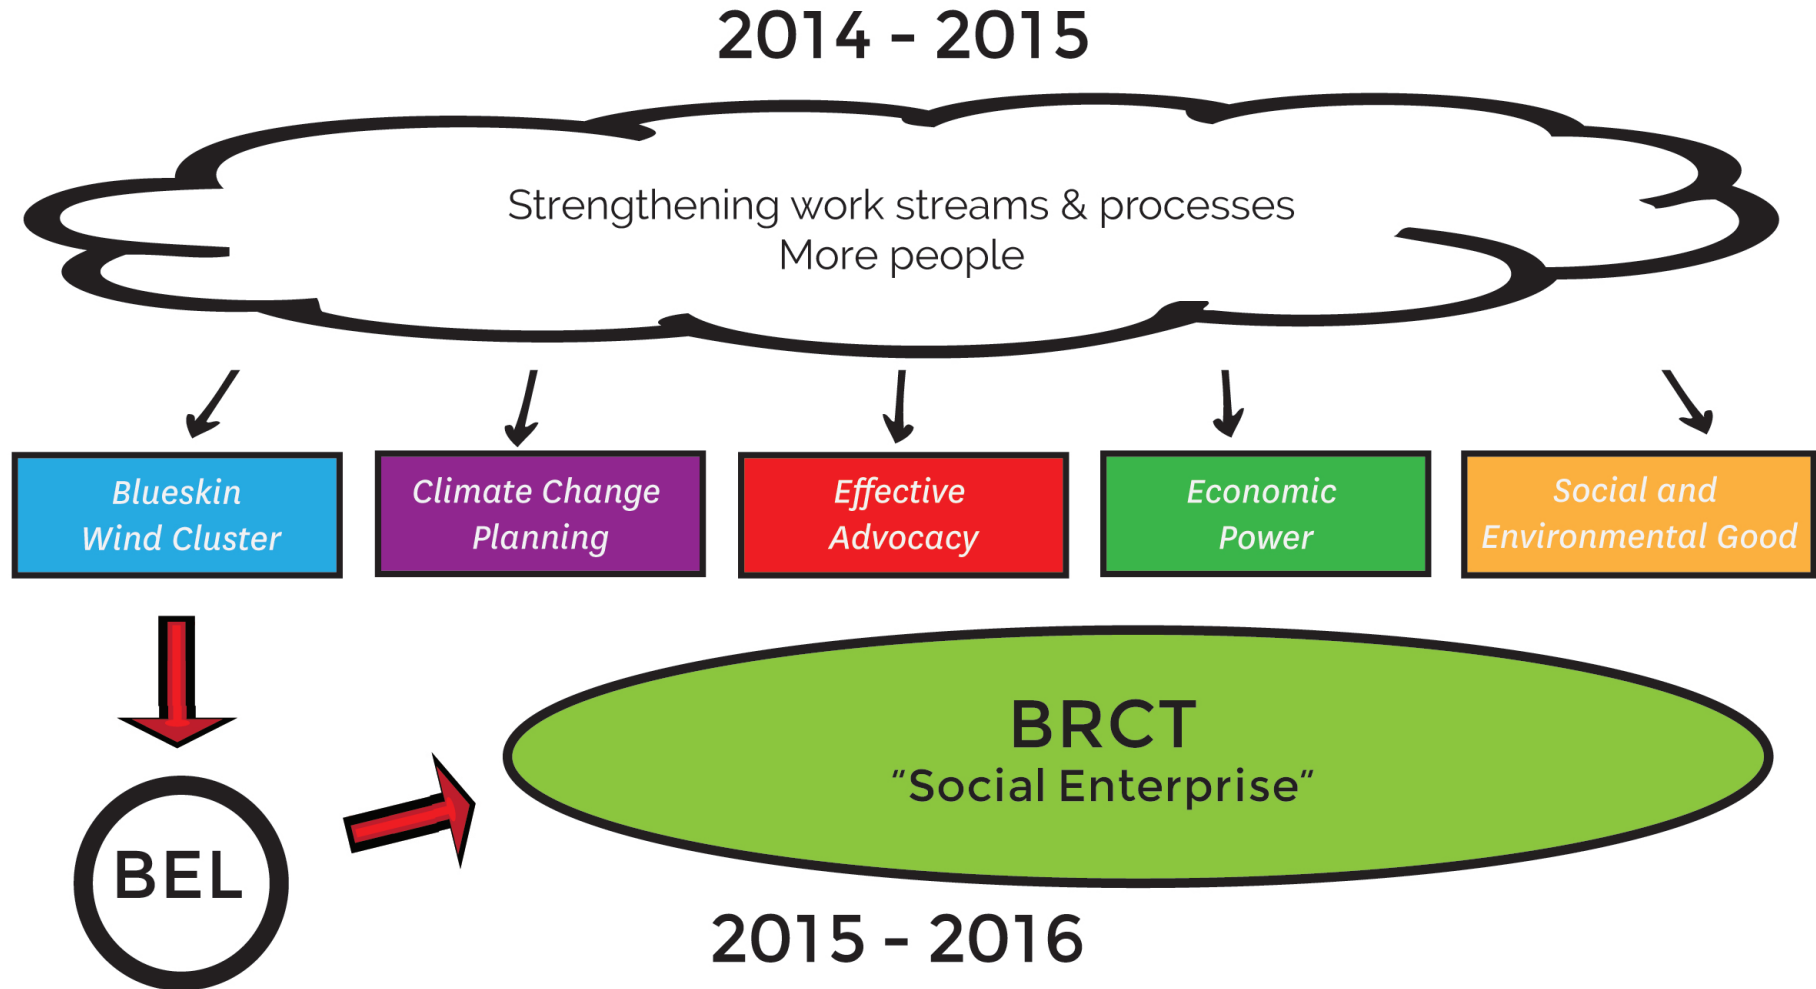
2014 - 2015

Strengthening work streams & processes
More people

Blueskin Wind Cluster

Climate Change Planning

Effective Advocacy

Economic Power

Social and Environmental Good

BRCT
"Social Enterprise"

BEL

2015 - 2016